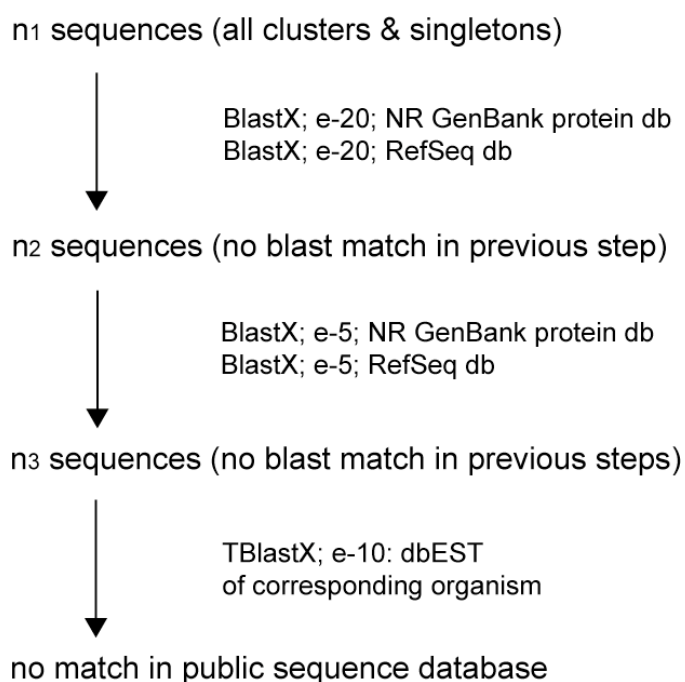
$n_1$ sequences (all clusters & singletons)

BlastX; e-20; NR GenBank protein db
BlastX; e-20; RefSeq db

$n_2$ sequences (no blast match in previous step)

BlastX; e-5; NR GenBank protein db
BlastX; e-5; RefSeq db

$n_3$ sequences (no blast match in previous steps)

TBlastX; e-10: dbEST
of corresponding organism

no match in public sequence database